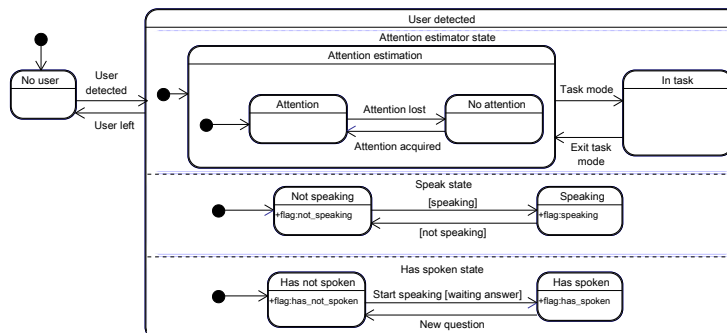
User detected

No user

User detected

User left

Attention estimator state

Attention estimation

Attention

Attention lost

No attention

Attention acquired

Task mode

In task

Exit task mode

Speak state

Not speaking

+flag:not_speaking

[speaking]

[not speaking]

Speaking

+flag:speaking

Has spoken state

Has not spoken

+flag:has_not_spoken

Start speaking [waiting answer]

New question

Has spoken

+flag:has_spoken